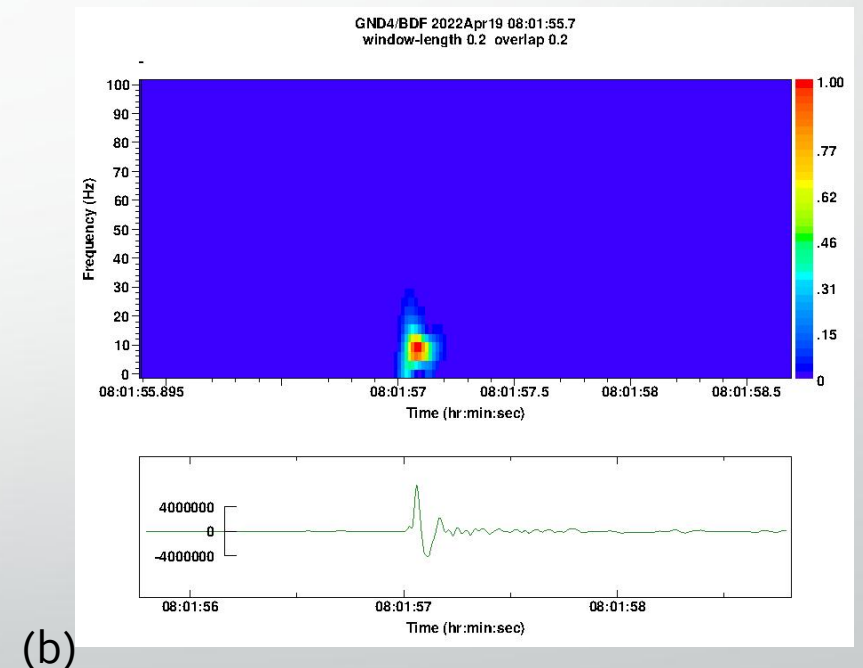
GND4/BDF 2022Apr19 08:01:55.7
window-length 0.2 overlap 0.2

100
90
80
70
60
50
40
30
20
10
0
Frequency (Hz)

1.00
.77
.62
.46
.31
.15
0

08:01:55.895
08:01:57
08:01:57.5
08:01:58
08:01:58.5
Time (hr:min:sec)

4000000
0
-4000000

08:01:56
08:01:57
08:01:58
Time (hr:min:sec)

(b)